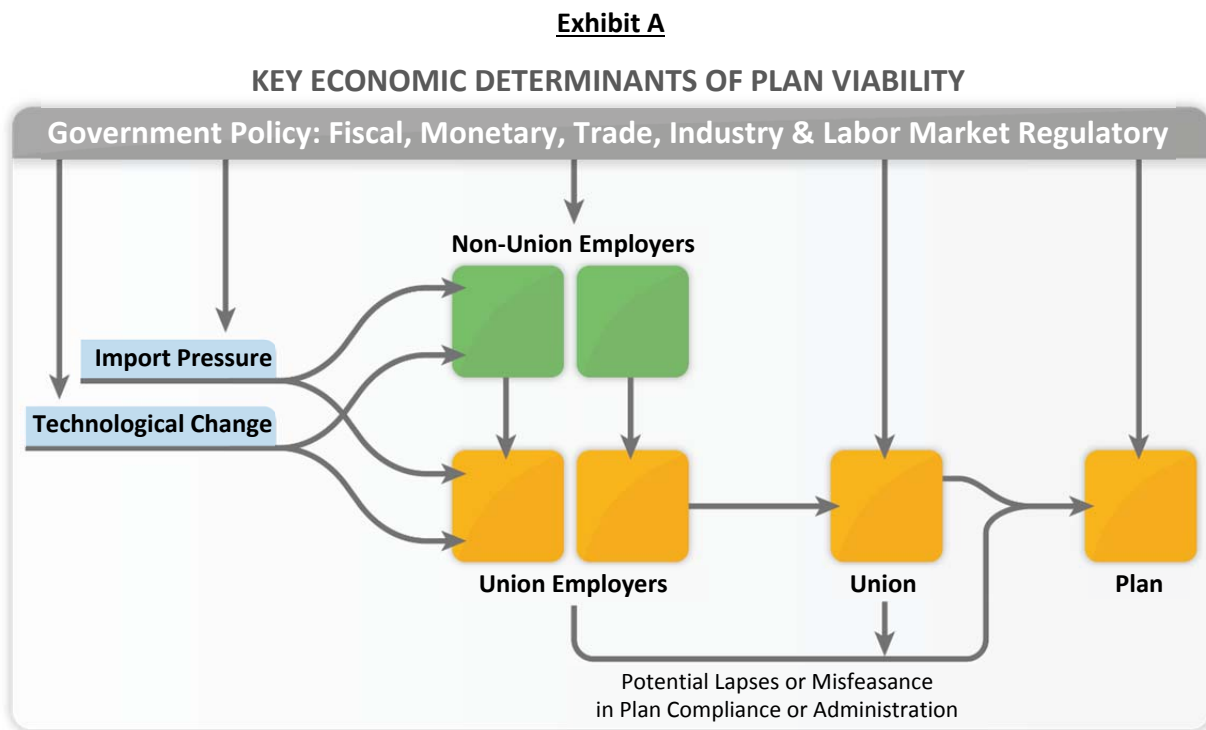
Exhibit A

KEY ECONOMIC DETERMINANTS OF PLAN VIABILITY

Government Policy: Fiscal, Monetary, Trade, Industry & Labor Market Regulatory

Non-Union Employers

Import Pressure

Technological Change

Union Employers

Union

Plan

Potential Lapses or Misfeasance in Plan Compliance or Administration